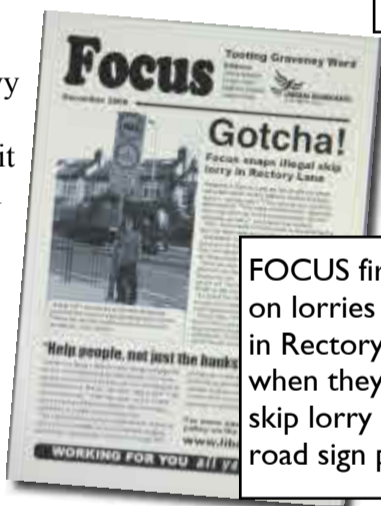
ry

it

Focus

December 2008

Tooting Graveney Ward

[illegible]

LIBERAL DEMOCRATS

Gotcha!

Focus snaps illegal skip lorry in Rectory Lane

"Help people, not just the banks"

www.lib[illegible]

WORKING FOR YOU ALL YE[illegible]

FOCUS fi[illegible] on lorries in Rectory when they skip lorry road sign p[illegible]